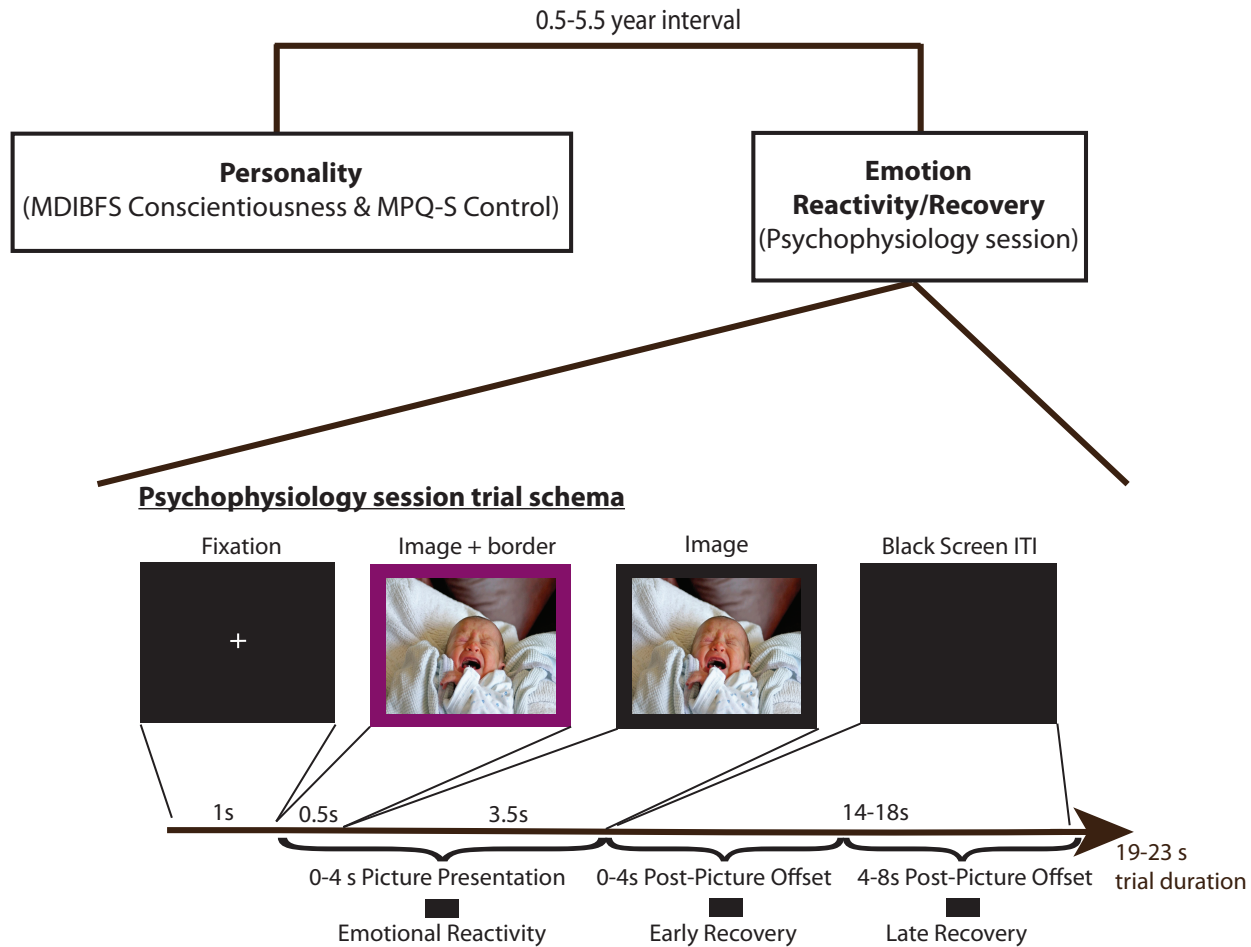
0.5-5.5 year interval

**Personality**
(MDIBFS Conscientiousness & MPQ-S Control)

**Emotion Reactivity/Recovery**
(Psychophysiology session)

**Psychophysiology session trial schema**

Fixation

+

Image + border

Image

Black Screen ITI

1s

0.5s

3.5s

14-18s

0-4 s Picture Presentation

0-4s Post-Picture Offset

4-8s Post-Picture Offset

19-23 s trial duration

Emotional Reactivity

Early Recovery

Late Recovery